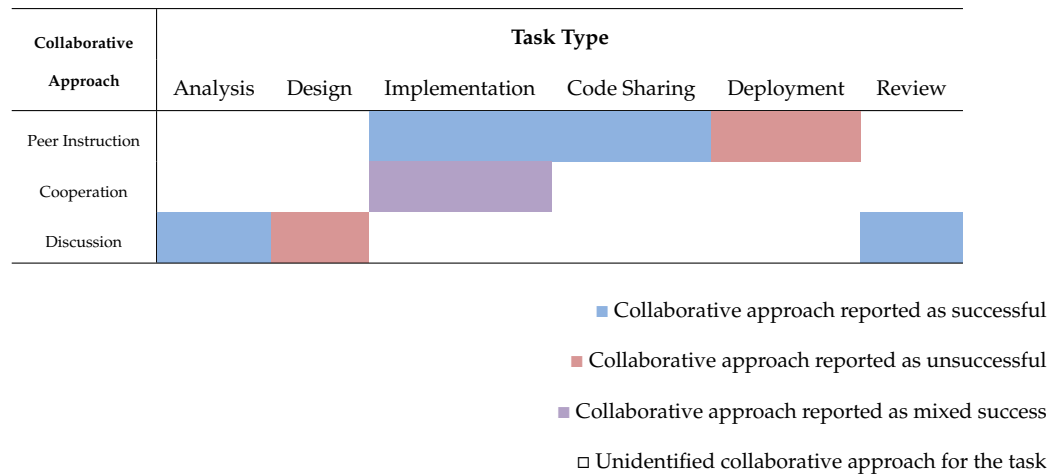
| Collaborative Approach | Task Type | | | | | |
|---|---|---|---|---|---|---|
| | Analysis | Design | Implementation | Code Sharing | Deployment | Review |
| Peer Instruction | | | | | | |
| Cooperation | | | | | | |
| Discussion | | | | | | |

■ Collaborative approach reported as successful

■ Collaborative approach reported as unsuccessful

■ Collaborative approach reported as mixed success

□ Unidentified collaborative approach for the task